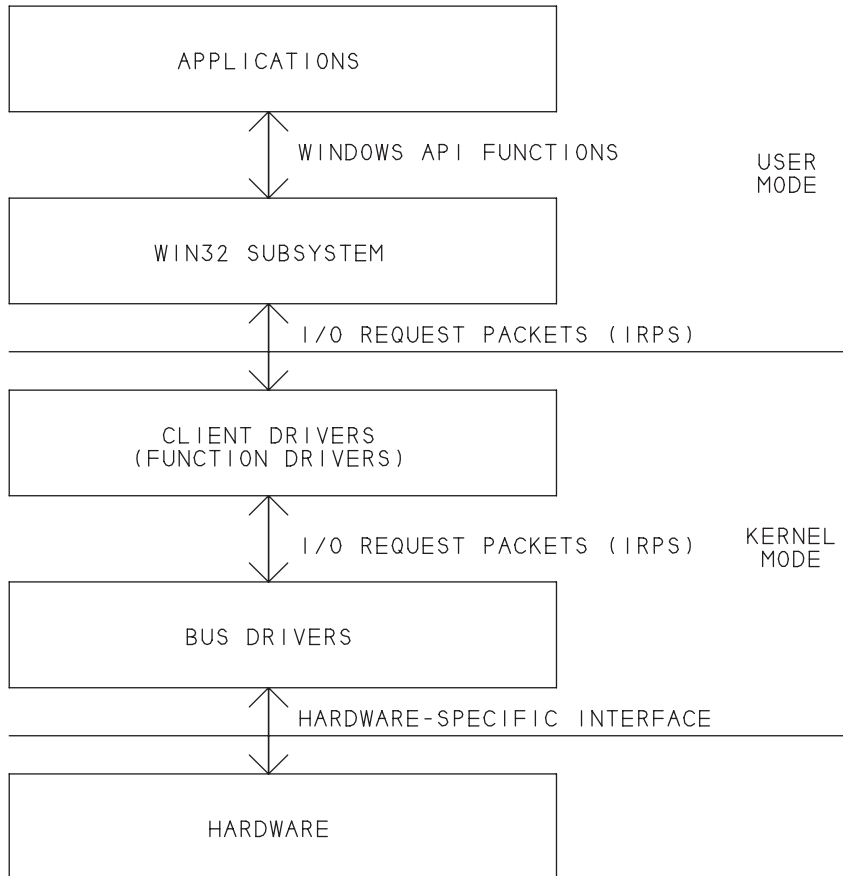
APPLICATIONS

WINDOWS API FUNCTIONS

USER MODE

WIN32 SUBSYSTEM

I/O REQUEST PACKETS (IRPS)

CLIENT DRIVERS
(FUNCTION DRIVERS)

I/O REQUEST PACKETS (IRPS)

KERNEL MODE

BUS DRIVERS

HARDWARE-SPECIFIC INTERFACE

HARDWARE